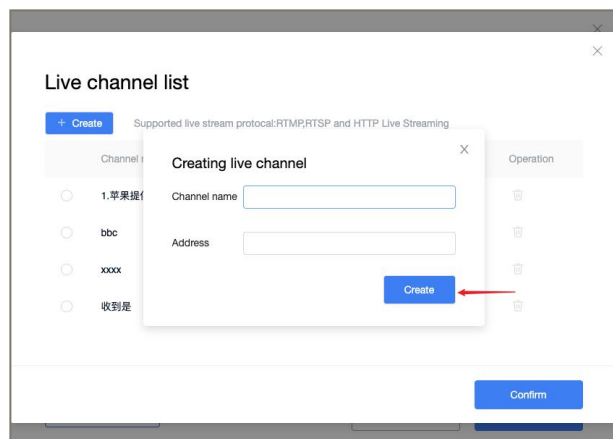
Live channel list

+ Create Supported live stream protocal:RTMP,RTSP and HTTP Live Streaming

Channel n

Operation

1.苹果提

bbc

xxxx

收到是

Creating live channel

Channel name

Address

Create

Confirm